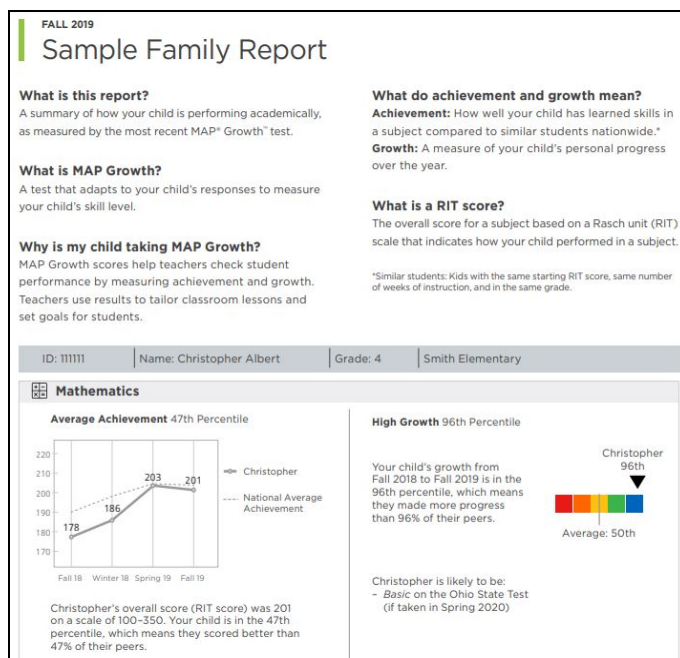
FALL 2019

Sample Family Report

What is this report?
A summary of how your child is performing academically, as measured by the most recent MAP® Growth™ test.

What is MAP Growth?
A test that adapts to your child's responses to measure your child's skill level.

Why is my child taking MAP Growth?
MAP Growth scores help teachers check student performance by measuring achievement and growth. Teachers use results to tailor classroom lessons and set goals for students.

What do achievement and growth mean?
Achievement: How well your child has learned skills in a subject compared to similar students nationwide.*
Growth: A measure of your child's personal progress over the year.

What is a RIT score?
The overall score for a subject based on a Rasch unit (RIT) scale that indicates how your child performed in a subject.

*Similar students: Kids with the same starting RIT score, same number of weeks of instruction, and in the same grade.

| ID: 111111 | Name: Christopher Albert | Grade: 4 | Smith Elementary |
|---|---|---|---|

Mathematics

Average Achievement 47th Percentile

220
210
200
190
180
170

178
186
203
201

Fall 18 Winter 18 Spring 19 Fall 19

Christopher
National Average Achievement

Christopher's overall score (RIT score) was 201 on a scale of 100–350. Your child is in the 47th percentile, which means they scored better than 47% of their peers.

High Growth 96th Percentile

Your child's growth from Fall 2018 to Fall 2019 is in the 96th percentile, which means they made more progress than 96% of their peers.

Christopher
96th

Average: 50th

Christopher is likely to be:
– Basic on the Ohio State Test (if taken in Spring 2020)